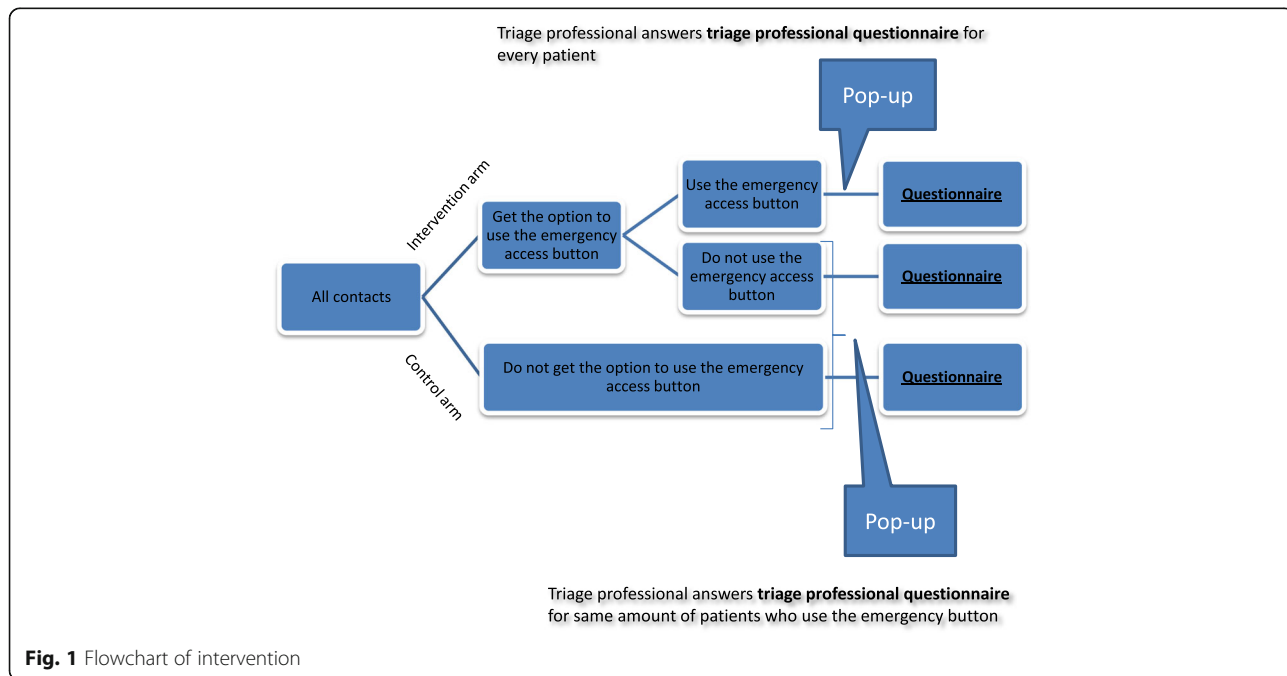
Triage professional answers **triage professional questionnaire** for every patient

Pop-up

Intervention arm

All contacts

Get the option to use the emergency access button

Use the emergency access button

Questionnaire

Do not use the emergency access button

Questionnaire

Control arm

Do not get the option to use the emergency access button

Questionnaire

Pop-up

Triage professional answers **triage professional questionnaire** for same amount of patients who use the emergency button

**Fig. 1** Flowchart of intervention